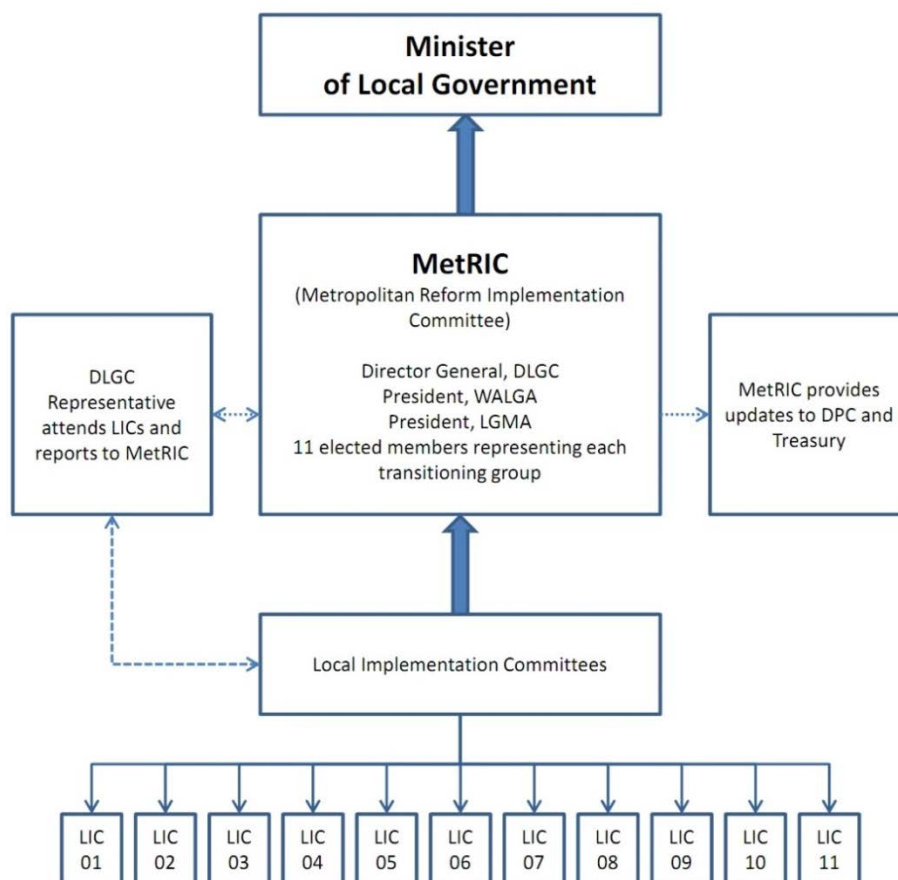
Minister
of Local Government

MetRIC
(Metropolitan Reform Implementation Committee)

Director General, DLGC
President, WALGA
President, LGMA
11 elected members representing each transitioning group

DLGC Representative attends LICs and reports to MetRIC

MetRIC provides updates to DPC and Treasury

Local Implementation Committees

LIC 01

LIC 02

LIC 03

LIC 04

LIC 05

LIC 06

LIC 07

LIC 08

LIC 09

LIC 10

LIC 11